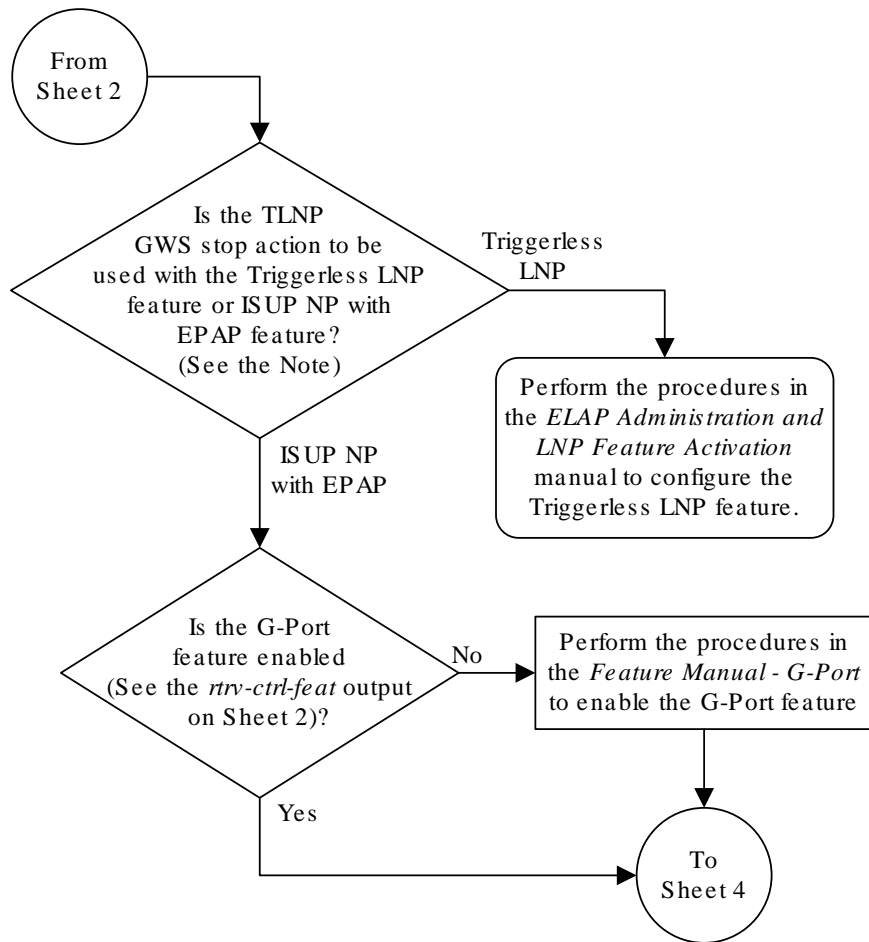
From Sheet 2

Is the TLNP GWS stop action to be used with the Triggerless LNP feature or ISUP NP with EPAP feature? (See the Note)

Triggerless LNP

Perform the procedures in the *ELAP Administration and LNP Feature Activation* manual to configure the Triggerless LNP feature.

ISUP NP with EPAP

Is the G-Port feature enabled (See the *rtrv-ctrl-feat* output on Sheet 2)?

No

Perform the procedures in the *Feature Manual - G-Port* to enable the G-Port feature

Yes

To Sheet 4